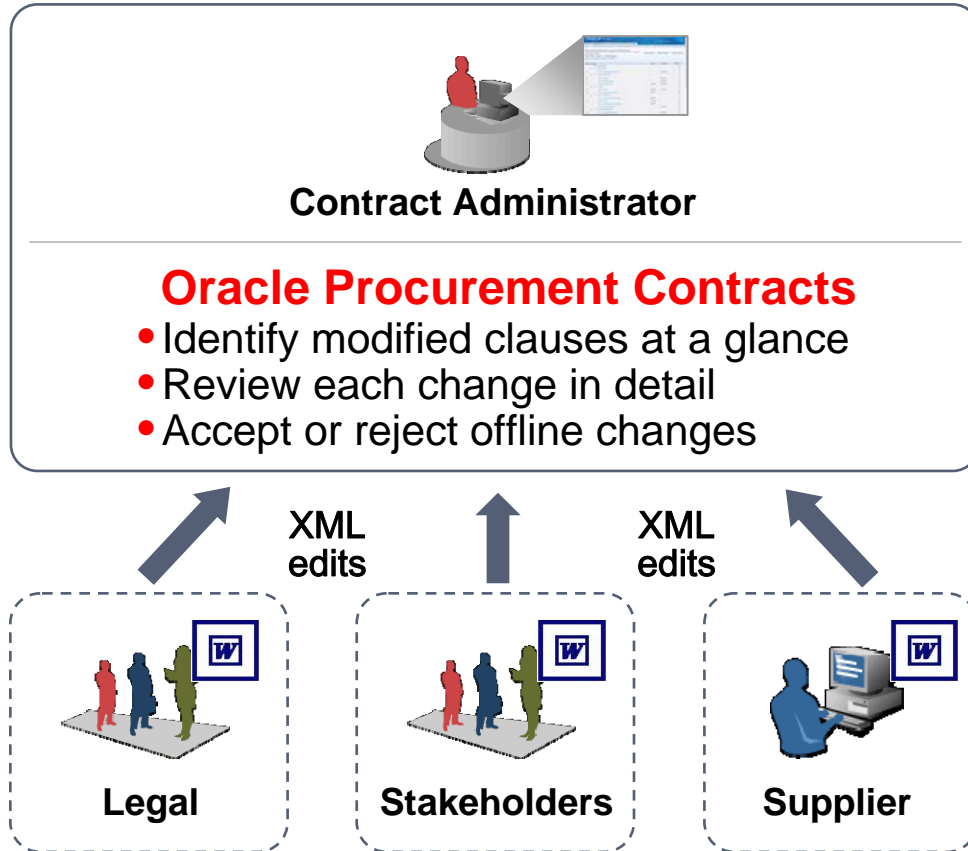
Contract Administrator

Oracle Procurement Contracts
• Identify modified clauses at a glance
• Review each change in detail
• Accept or reject offline changes

XML edits

XML edits

W

Legal

W

Stakeholders

W

Supplier